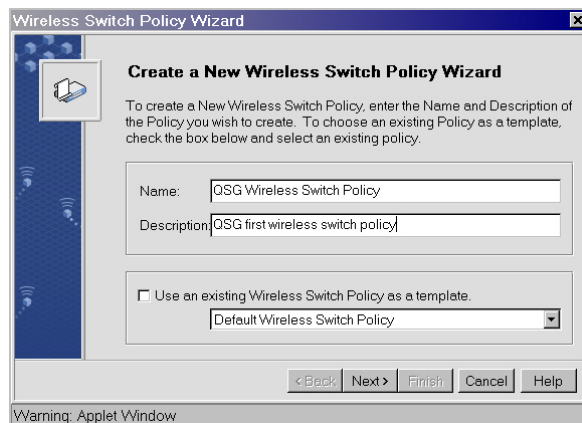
Wireless Switch Policy Wizard

Create a New Wireless Switch Policy Wizard

To create a New Wireless Switch Policy, enter the Name and Description of the Policy you wish to create. To choose an existing Policy as a template, check the box below and select an existing policy.

Name: QSG Wireless Switch Policy

Description: QSG first wireless switch policy

Use an existing Wireless Switch Policy as a template.

Default Wireless Switch Policy

< Back Next > Finish Cancel Help

Warning: Applet Window